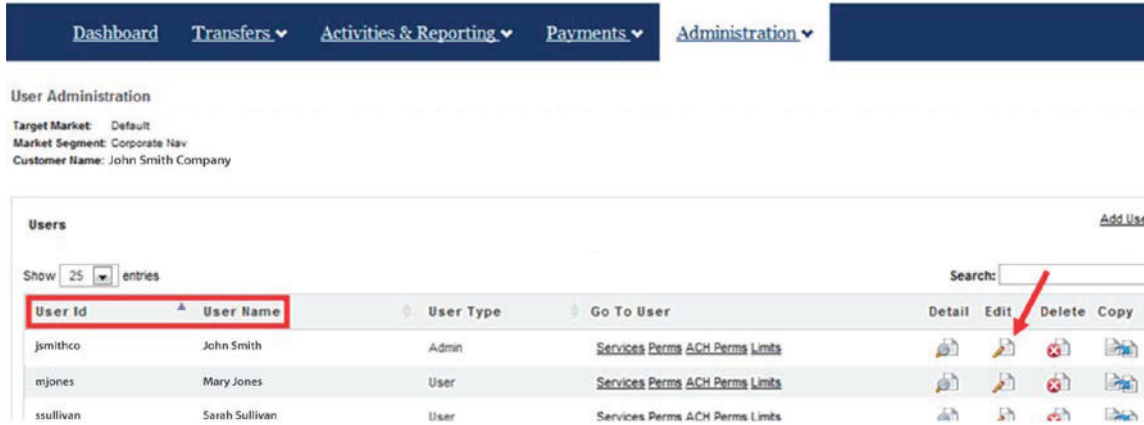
Dashboard Transfers Activities & Reporting Payments Administration

User Administration

Target Market: Default
Market Segment: Corporate Nav
Customer Name: John Smith Company

Users

Add Use

Show 25 entries

Search:

| User Id | User Name | User Type | Go To User | Detail | Edit | Delete | Copy |
|---|---|---|---|---|---|---|---|
| jsmithco | John Smith | Admin | Services Perms ACH Perms Limits | | | | |
| mjones | Mary Jones | User | Services Perms ACH Perms Limits | | | | |
| ssullivan | Sarah Sullivan | User | Services Perms ACH Perms Limits | | | | |